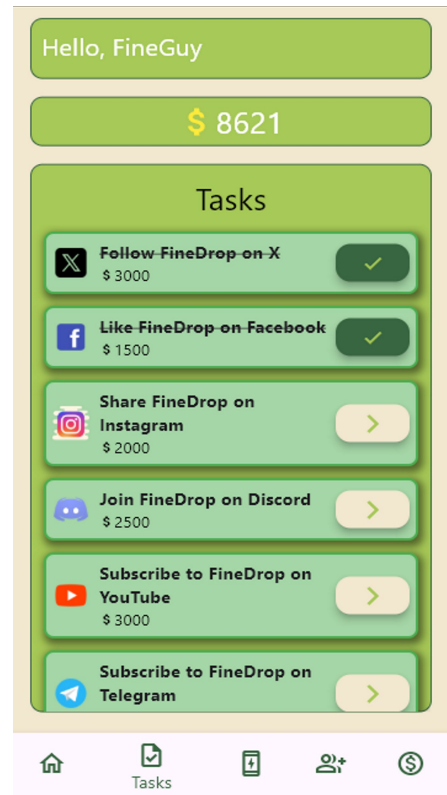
Hello, FineGuy

$ 8621

Tasks

~~Follow FineDrop on X~~
$ 3000

~~Like FineDrop on Facebook~~
$ 1500

Share FineDrop on Instagram
$ 2000

Join FineDrop on Discord
$ 2500

Subscribe to FineDrop on YouTube
$ 3000

Subscribe to FineDrop on Telegram

Tasks